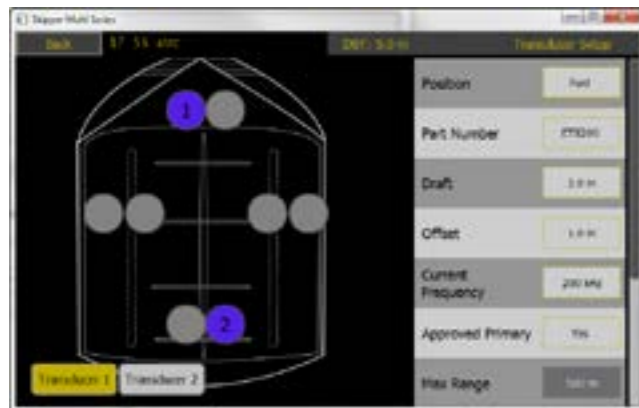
Skipper Multi Series

Back
57 55 ###
DBT: 5.0 m
Transducer Setup

1
2

Transducer 1
Transducer 2

Position
Port
Part Number
ETD200
Draft
2.0 m
Offset
1.0 m
Current Frequency
200 kHz
Approved Primary
Yes
Max Range
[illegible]